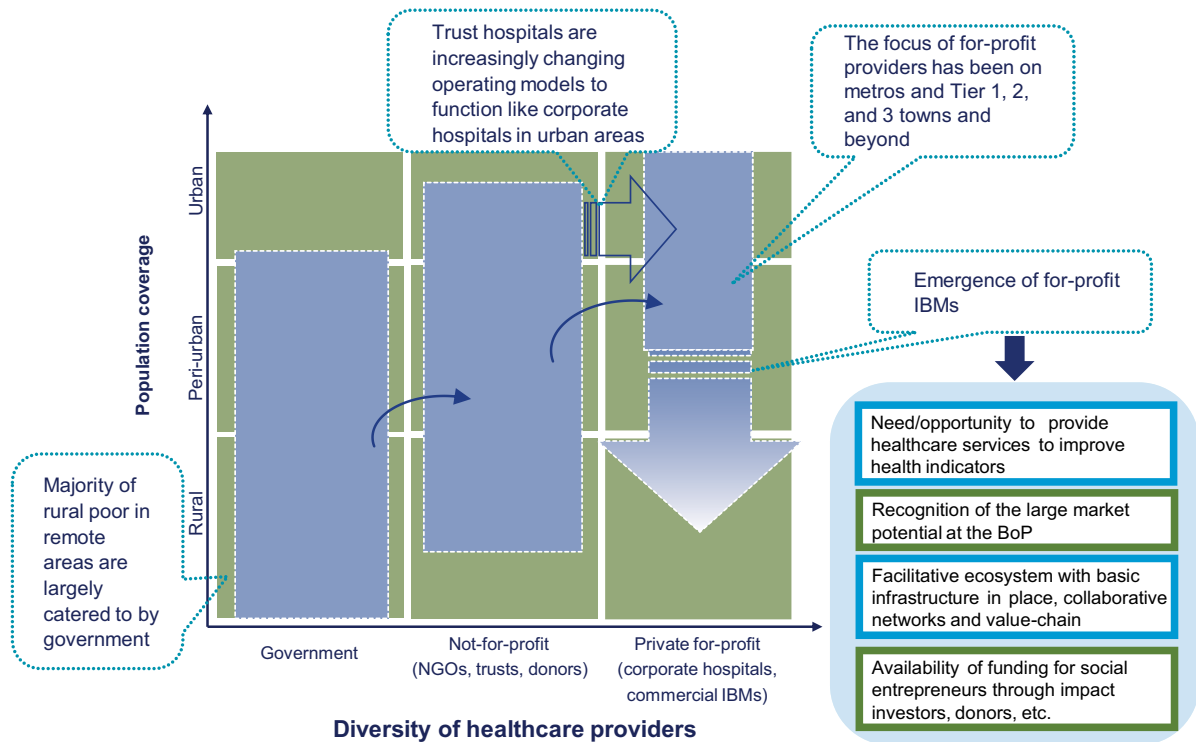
Trust hospitals are increasingly changing operating models to function like corporate hospitals in urban areas

The focus of for-profit providers has been on metros and Tier 1, 2, and 3 towns and beyond

Population coverage

Urban

Peri-urban

Rural

Emergence of for-profit IBMs

Need/opportunity to provide healthcare services to improve health indicators

Recognition of the large market potential at the BoP

Facilitative ecosystem with basic infrastructure in place, collaborative networks and value-chain

Availability of funding for social entrepreneurs through impact investors, donors, etc.

Majority of rural poor in remote areas are largely catered to by government

Government

Not-for-profit (NGOs, trusts, donors)

Private for-profit (corporate hospitals, commercial IBMs)

Diversity of healthcare providers